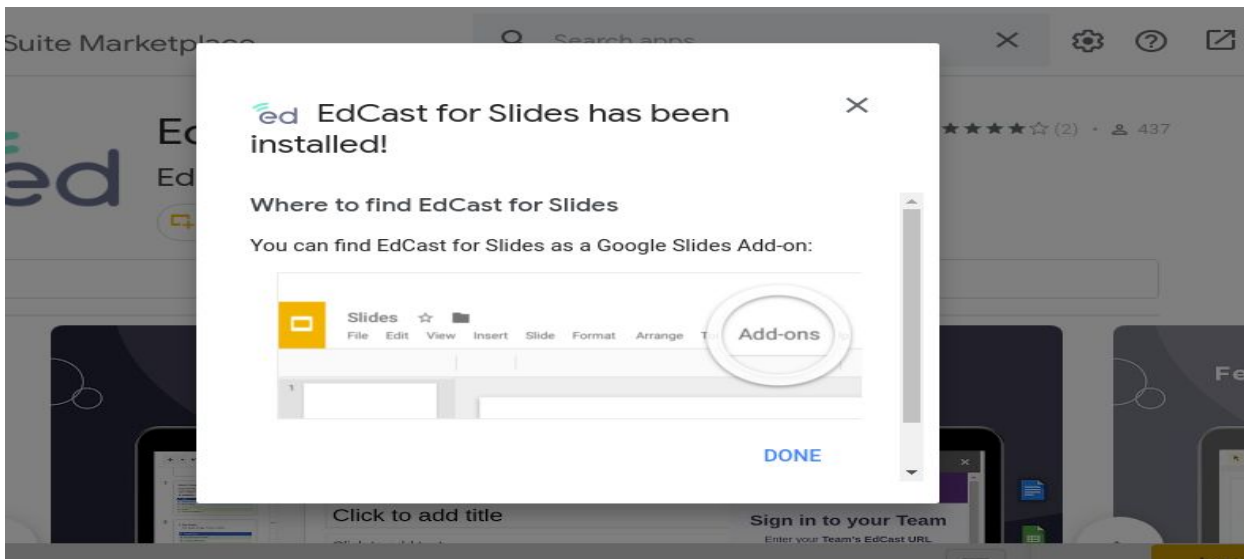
Suite Marketplace

Search apps

Ed

Ed

ed

★★★★☆ (2) · 437

ed EdCast for Slides has been installed!

Where to find EdCast for Slides

You can find EdCast for Slides as a Google Slides Add-on:

Slides

File Edit View Insert Slide Format Arrange T

Add-ons

1

DONE

Fe

Click to add title

Sign in to your Team

Enter your Team's EdCast URL